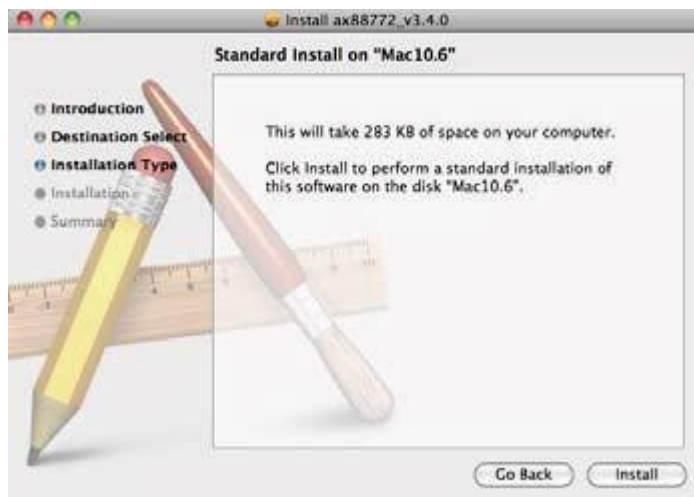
Install ax88772_v3.4.0

Standard Install on "Mac10.6"

Introduction
Destination Select
Installation Type
Installation
Summary

This will take 283 KB of space on your computer.

Click Install to perform a standard installation of this software on the disk "Mac10.6".

Go Back
Install